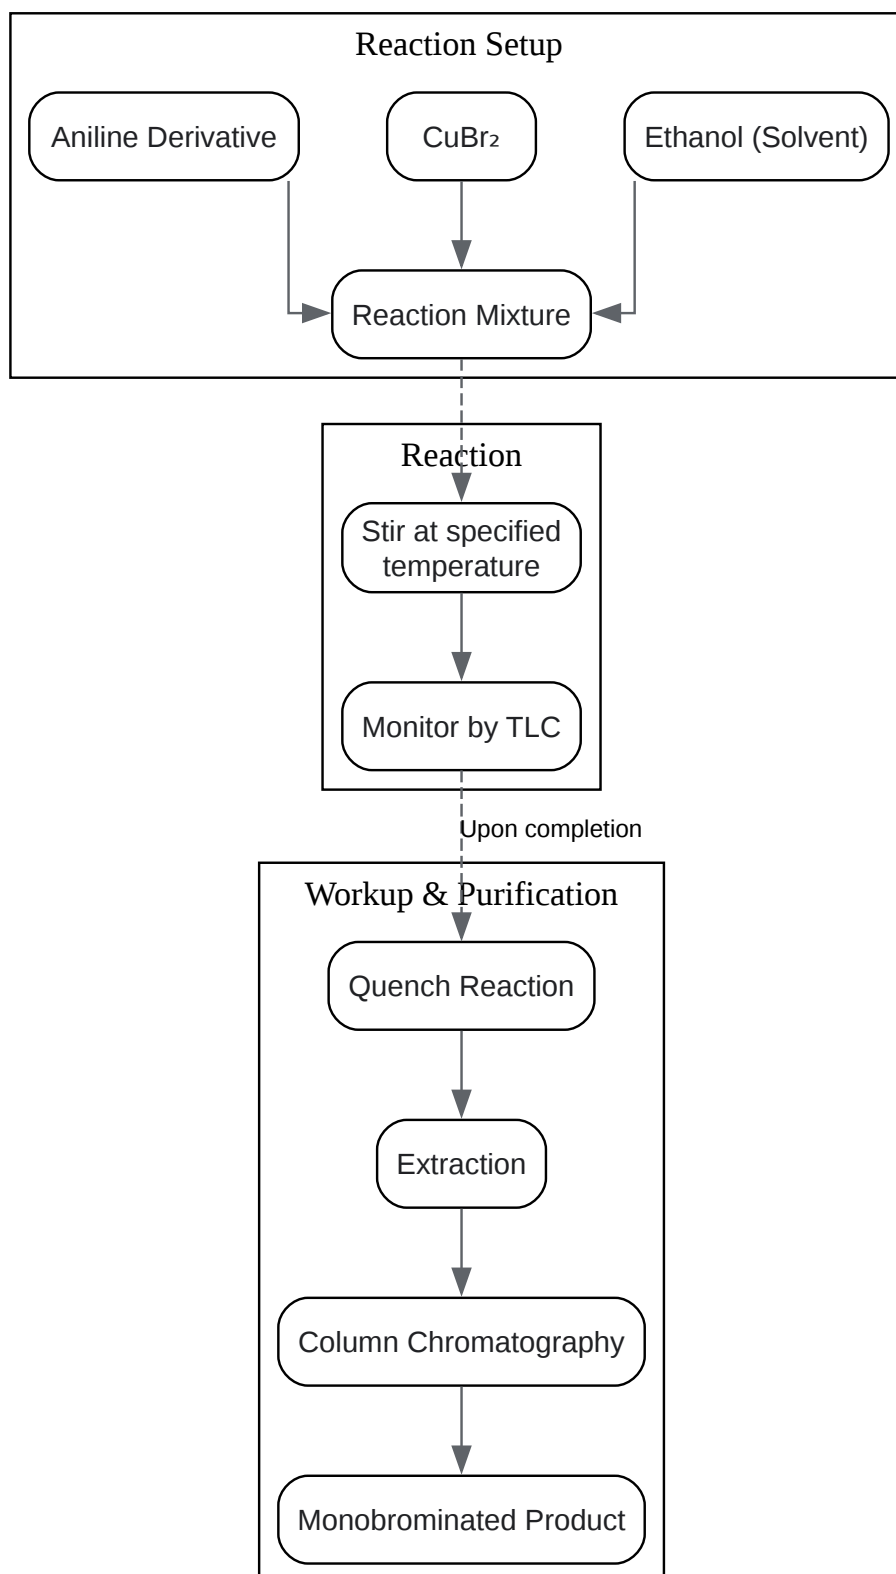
Reaction Setup

Aniline Derivative

$CuBr_2$

Ethanol (Solvent)

Reaction Mixture

Reaction

Stir at specified temperature

Monitor by TLC

Upon completion

Workup & Purification

Quench Reaction

Extraction

Column Chromatography

Monobrominated Product